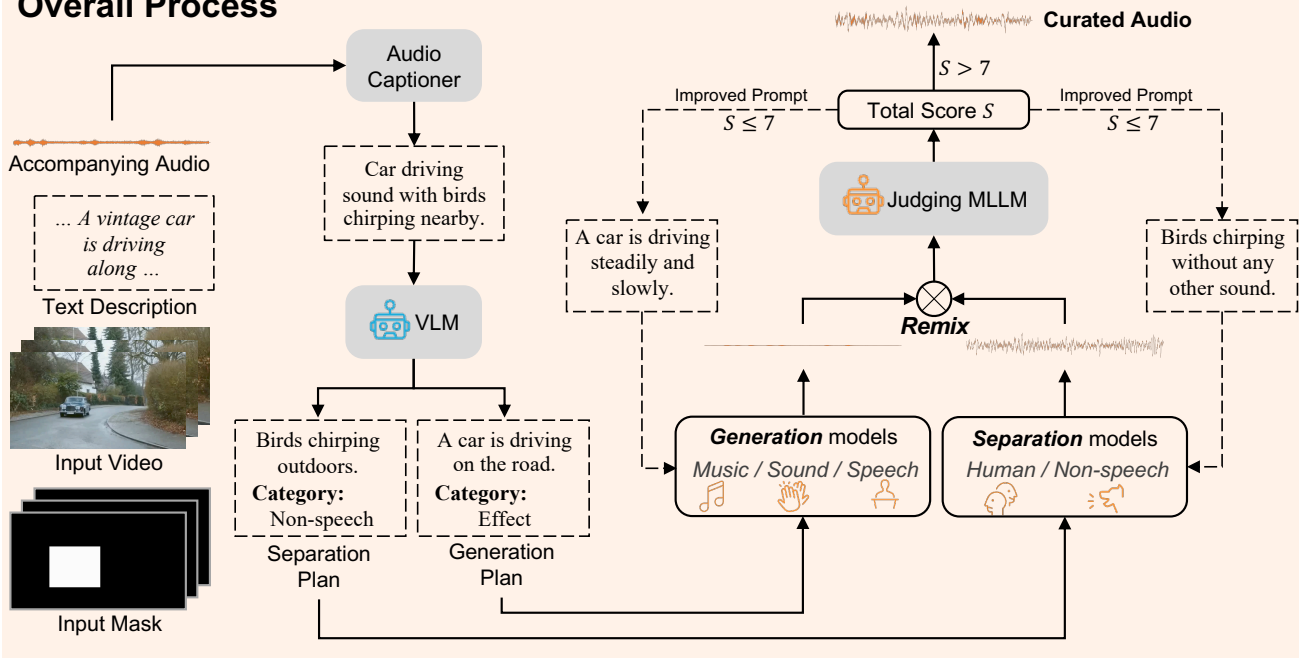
Overall Process

Audio Captioner

Accompanying Audio

Car driving sound with birds chirping nearby.

... A vintage car is driving along ...

Text Description

VLM

Input Video

Input Mask

Birds chirping outdoors.
Category: Non-speech

Separation Plan

A car is driving on the road.
Category: Effect

Generation Plan

Curated Audio

$S > 7$

Improved Prompt
$S \leq 7$

Total Score $S$

Improved Prompt
$S \leq 7$

Judging MLLM

A car is driving steadily and slowly.

Birds chirping without any other sound.

Remix

Generation models
Music / Sound / Speech

Separation models
Human / Non-speech